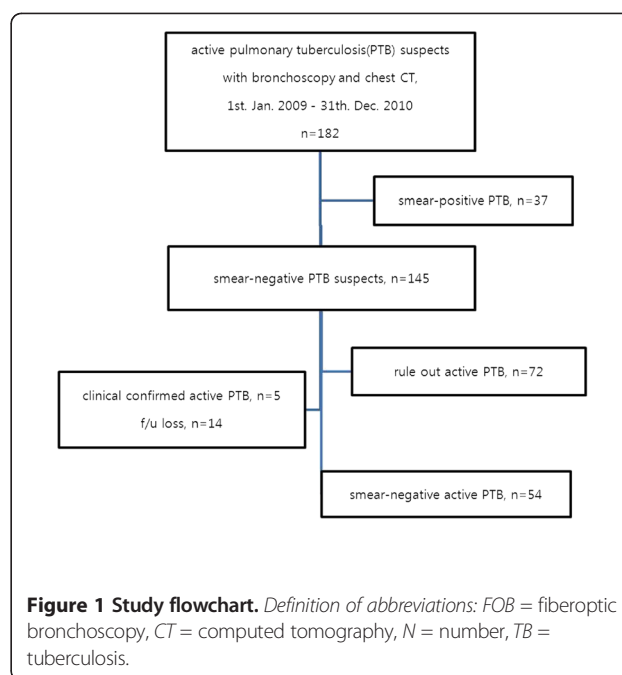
active pulmonary tuberculosis(PTB) suspects
with bronchoscopy and chest CT,
1st. Jan. 2009 - 31th. Dec. 2010
n=182

smear-positive PTB, n=37

smear-negative PTB suspects, n=145

rule out active PTB, n=72

clinical confirmed active PTB, n=5
f/u loss, n=14

smear-negative active PTB, n=54

**Figure 1 Study flowchart.** *Definition of abbreviations: FOB* = fiberoptic bronchoscopy, *CT* = computed tomography, *N* = number, *TB* = tuberculosis.